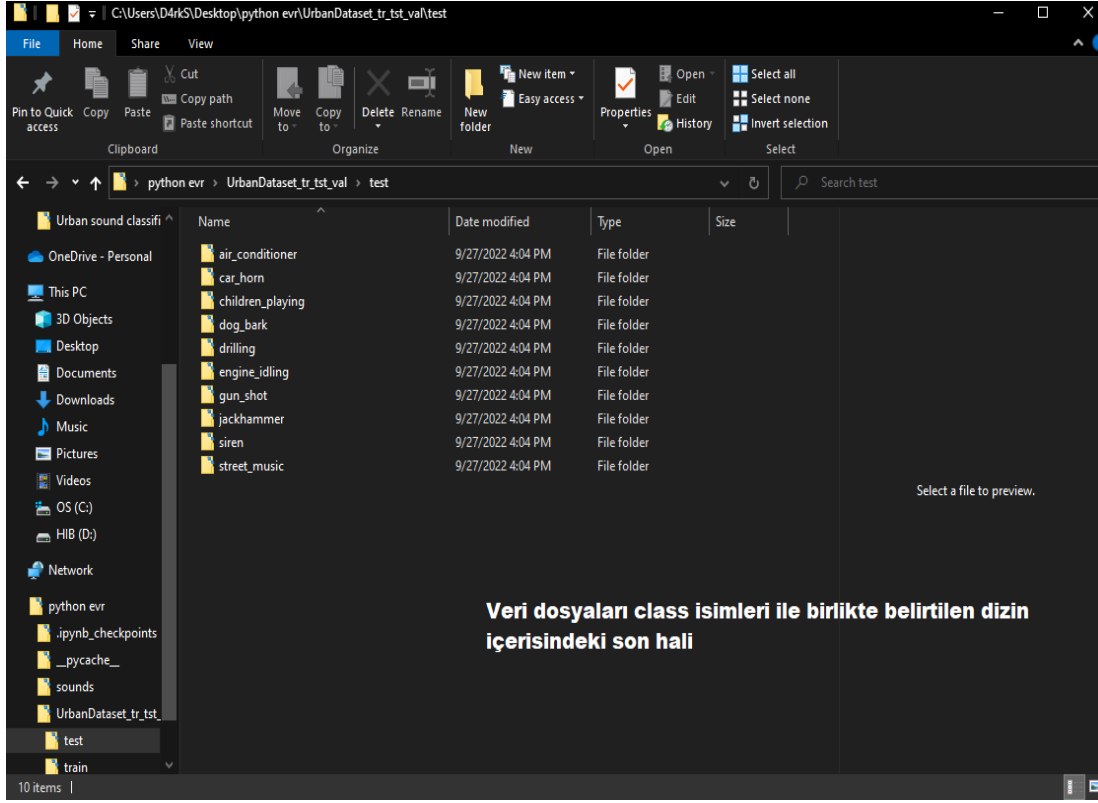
C:\Users\D4rkS\Desktop\python evr\UrbanDataset_tr_tst_val\test

File Home Share View

Pin to Quick access Copy Paste Cut Copy path Paste shortcut
Clipboard

Move to Copy to Delete Rename
Organize

New folder New item Easy access
New

Properties Open Edit History
Open

Select all Select none Invert selection
Select

python evr › UrbanDataset_tr_tst_val › test

Search test

Urban sound classifi
OneDrive - Personal
This PC
3D Objects
Desktop
Documents
Downloads
Music
Pictures
Videos
OS (C:)
HIB (D:)
Network
python evr
.ipynb_checkpoints
__pycache__
sounds
UrbanDataset_tr_tst_
test
train

| Name | Date modified | Type | Size |
|---|---|---|---|
| air_conditioner | 9/27/2022 4:04 PM | File folder | |
| car_horn | 9/27/2022 4:04 PM | File folder | |
| children_playing | 9/27/2022 4:04 PM | File folder | |
| dog_bark | 9/27/2022 4:04 PM | File folder | |
| drilling | 9/27/2022 4:04 PM | File folder | |
| engine_idling | 9/27/2022 4:04 PM | File folder | |
| gun_shot | 9/27/2022 4:04 PM | File folder | |
| jackhammer | 9/27/2022 4:04 PM | File folder | |
| siren | 9/27/2022 4:04 PM | File folder | |
| street_music | 9/27/2022 4:04 PM | File folder | |

Select a file to preview.

Veri dosyaları class isimleri ile birlikte belirtilen dizin içerisindeki son hali

10 items